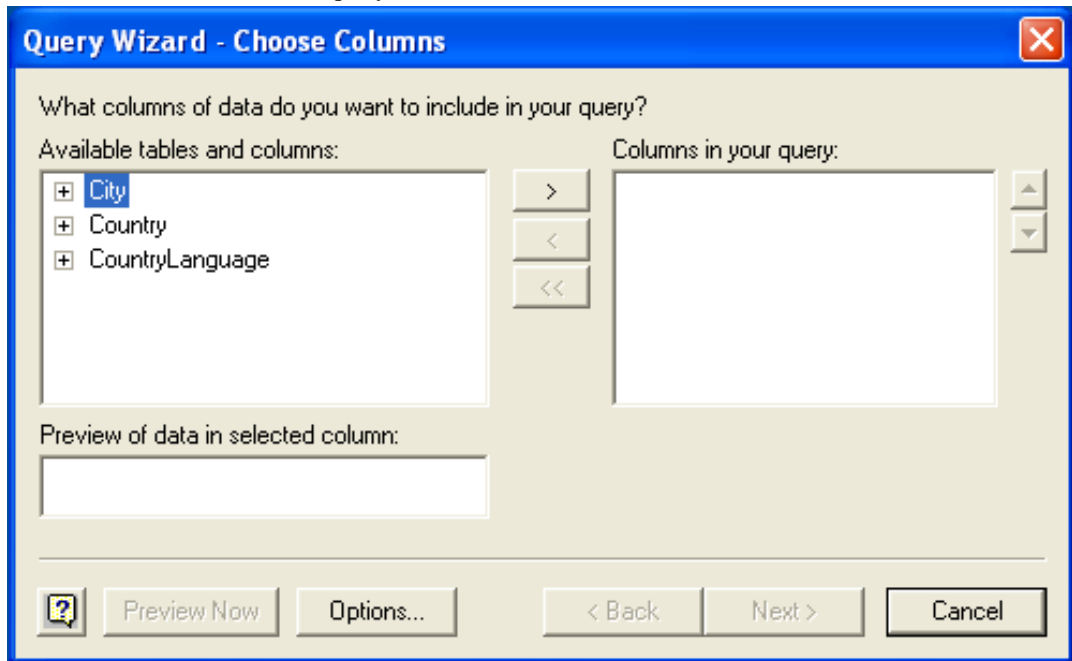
Query Wizard - Choose Columns

What columns of data do you want to include in your query?

Available tables and columns:

City
Country
CountryLanguage

>
<
<<

Columns in your query:

Preview of data in selected column:

Preview Now
Options...
< Back
Next >
Cancel